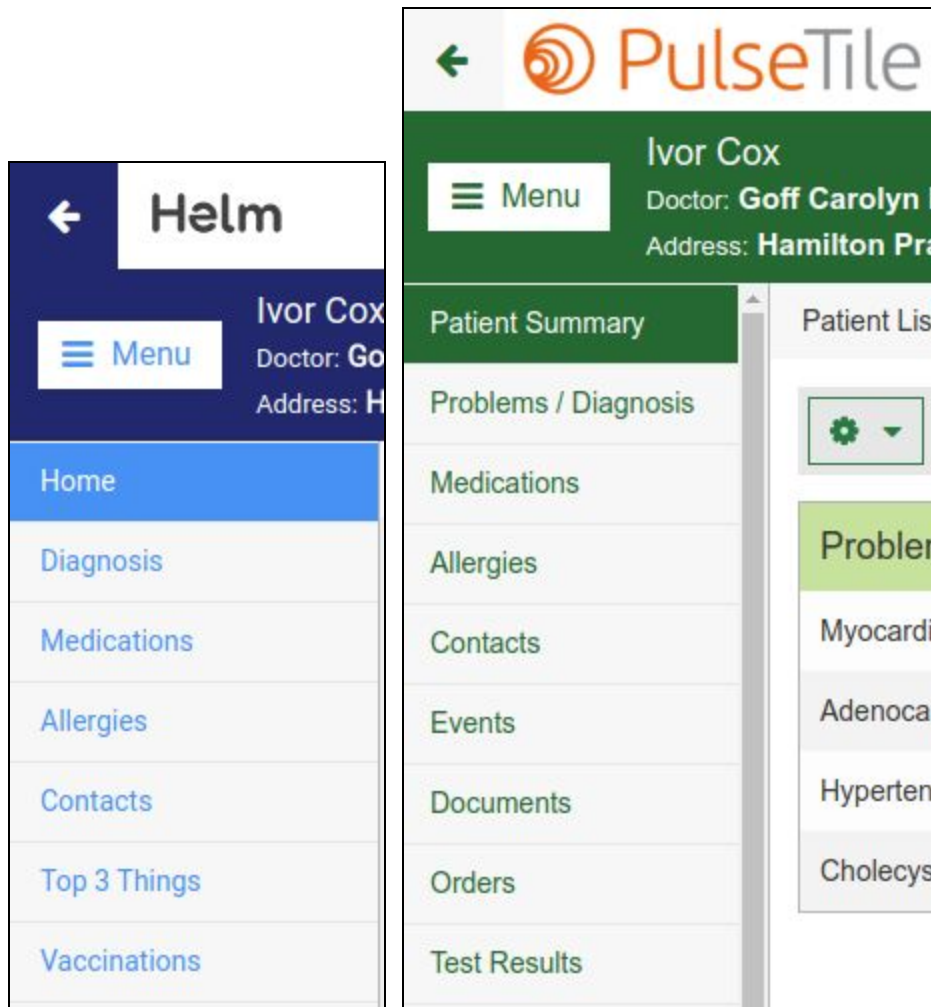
Helm

Menu

Ivor Cox
Doctor: Go
Address: H

Home
Diagnosis
Medications
Allergies
Contacts
Top 3 Things
Vaccinations

PulseTile

Menu

Ivor Cox
Doctor: Goff Carolyn
Address: Hamilton Pra

Patient Summary
Problems / Diagnosis
Medications
Allergies
Contacts
Events
Documents
Orders
Test Results

Patient Lis

Probler
Myocardi
Adenoca
Hyperten
Cholecys